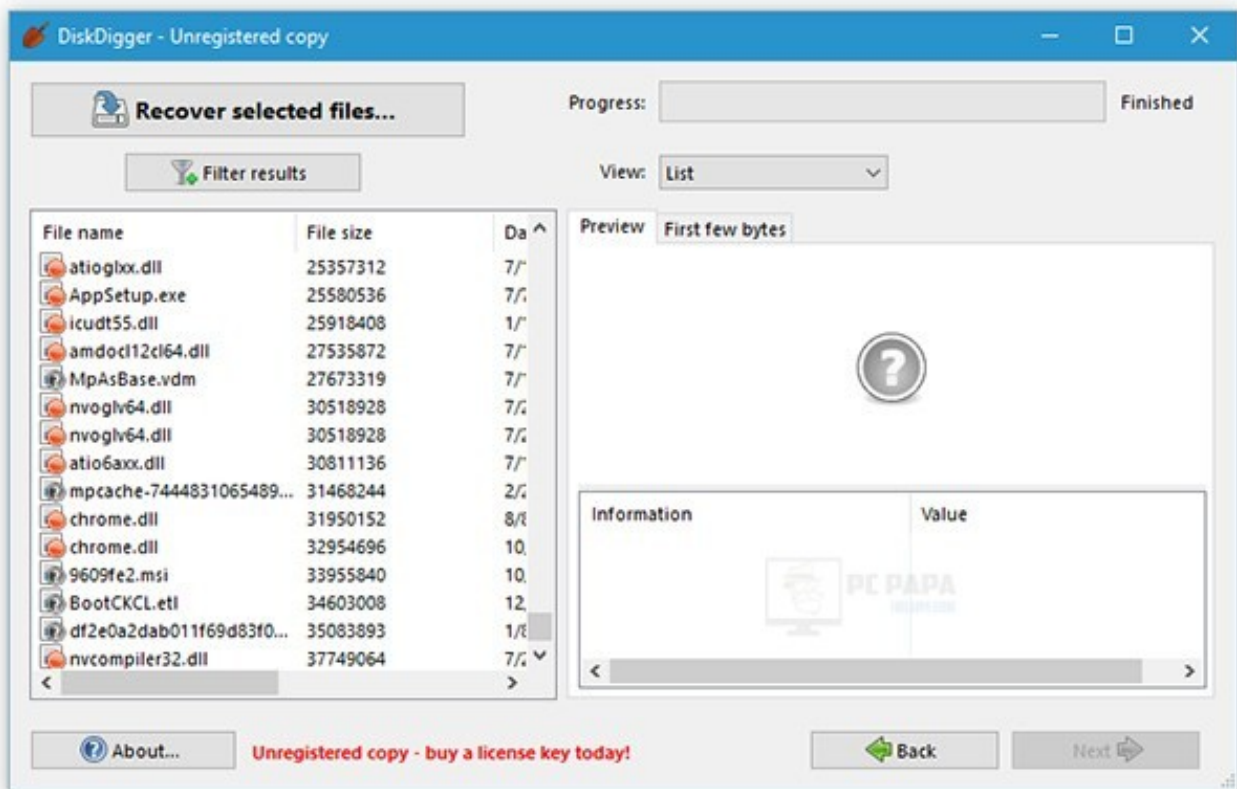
DiskDigger - Unregistered copy

Recover selected files...

Progress:

Finished

Filter results

View: List

| File name | File size | Da |
|---|---|---|
| atioglxx.dll | 25357312 | 7/ |
| AppSetup.exe | 25580536 | 7/ |
| icudt55.dll | 25918408 | 1/ |
| amdocl12cl64.dll | 27535872 | 7/ |
| MpAsBase.vdm | 27673319 | 7/ |
| nvoglv64.dll | 30518928 | 7/ |
| nvoglv64.dll | 30518928 | 7/ |
| atio6axx.dll | 30811136 | 7/ |
| mpcache-7444831065489... | 31468244 | 2/ |
| chrome.dll | 31950152 | 8/ |
| chrome.dll | 32954696 | 10, |
| 9609fe2.msi | 33955840 | 10, |
| BootCKCL.etl | 34603008 | 12, |
| df2e0a2dab011f69d83f0... | 35083893 | 1/ |
| nvcompiler32.dll | 37749064 | 7/ |

Preview First few bytes

| Information | Value |
|---|---|

PC PAPA

About...

Unregistered copy - buy a license key today!

Back

Next